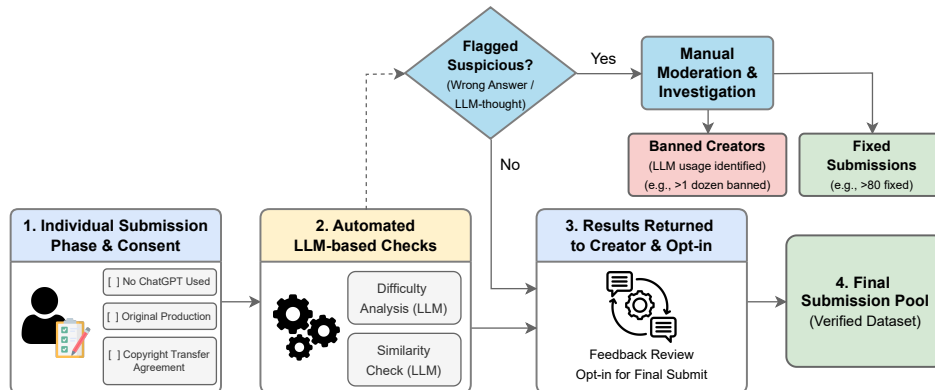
Flagged Suspicious?
(Wrong Answer / LLM-thought)

Yes

No

Manual Moderation & Investigation

Banned Creators
(LLM usage identified)
(e.g., >1 dozen banned)

Fixed Submissions
(e.g., >80 fixed)

1. Individual Submission Phase & Consent

[ ] No ChatGPT Used

[ ] Original Production

[ ] Copyright Transfer Agreement

2. Automated LLM-based Checks

Difficulty Analysis (LLM)

Similarity Check (LLM)

3. Results Returned to Creator & Opt-in

Feedback Review
Opt-in for Final Submit

4. Final Submission Pool
(Verified Dataset)